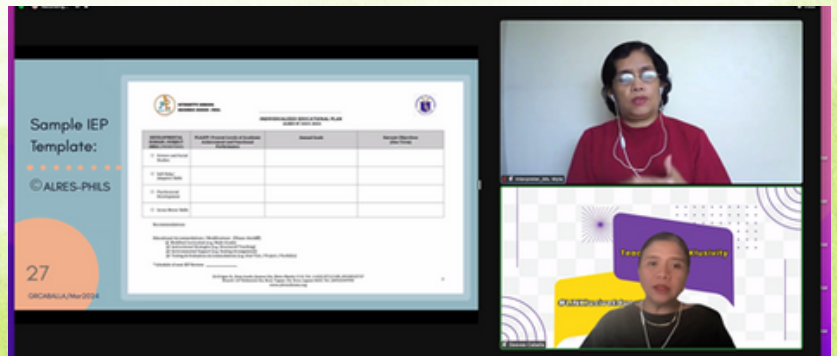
Sample IEP Template:

©ALRES-PHILS

27

GRCABALLA/Mar2024

INDIVIDUALIZED EDUCATIONAL PLAN

| DEVELOPMENTAL DOMAIN | Present Levels of Academic Achievement and Functional Performance | Annual Goals | Short-term Objectives |
|---|---|---|---|
| Science and Social Studies | | | |
| Self Help / Adaptive Skills | | | |
| Psychosocial Development | | | |
| Gross Motor Skills | | | |

Recommendations:

*Schedule of next IEP Review: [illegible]

Interpreter_Ms. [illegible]

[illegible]